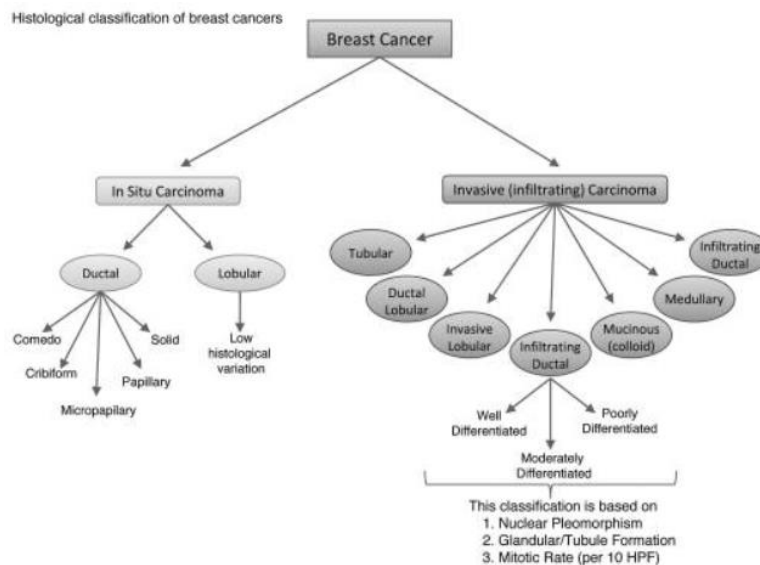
Histological classification of breast cancers

Breast Cancer

In Situ Carcinoma

Invasive (infiltrating) Carcinoma

Ductal

Lobular

Comedo

Solid

Cribiform

Papillary

Micropapilary

Low histological variation

Tubular

Ductal Lobular

Invasive Lobular

Infiltrating Ductal

Mucinous (colloid)

Medullary

Infiltrating Ductal

Well Differentiated

Poorly Differentiated

Moderately Differentiated

This classification is based on
1. Nuclear Pleomorphism
2. Glandular/Tubule Formation
3. Mitotic Rate (per 10 HPF)